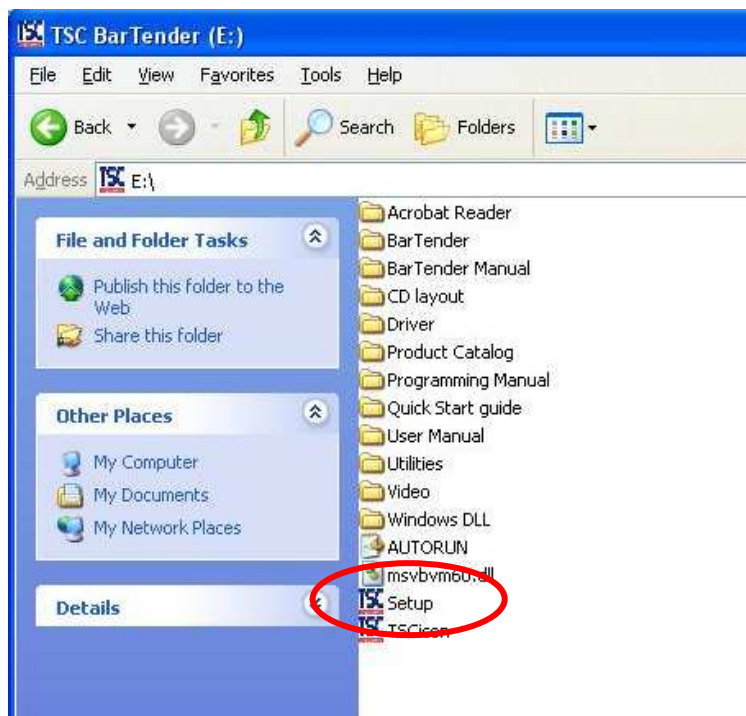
TSC BarTender (E:)

File Edit View Favorites Tools Help

Back Search Folders

Address E:\

File and Folder Tasks

Publish this folder to the Web
Share this folder

Other Places

My Computer
My Documents
My Network Places

Details

Acrobat Reader
BarTender
BarTender Manual
CD layout
Driver
Product Catalog
Programming Manual
Quick Start guide
User Manual
Utilities
Video
Windows DLL
AUTORUN
msvbvm60.dll
Setup
TSCicon